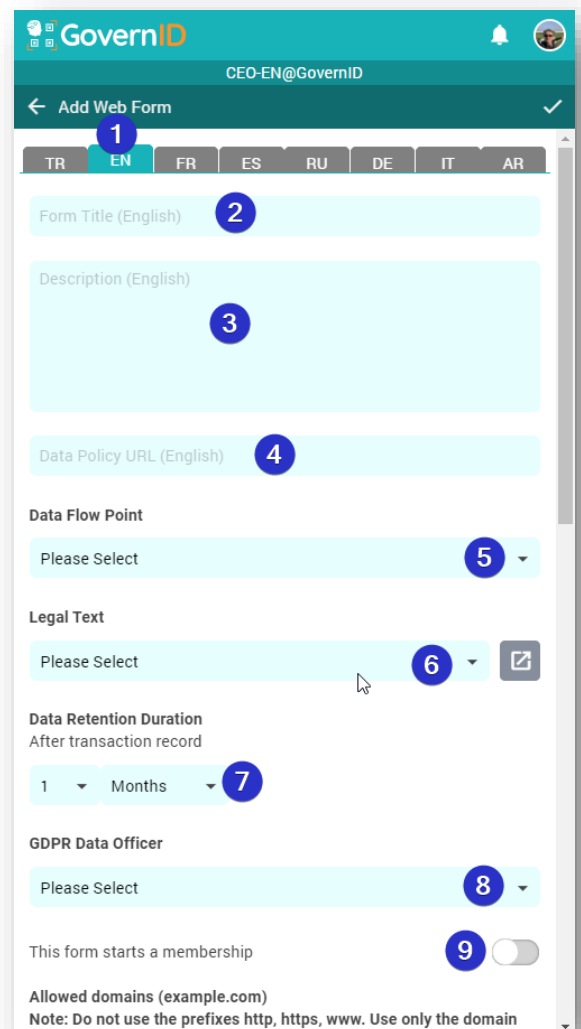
GovernID

CEO-EN@GovernID

Add Web Form

1

TR EN FR ES RU DE IT AR

Form Title (English) 2

Description (English)

3

Data Policy URL (English) 4

Data Flow Point

Please Select 5

Legal Text

Please Select 6

Data Retention Duration
After transaction record

1 Months 7

GDPR Data Officer

Please Select 8

This form starts a membership 9

Allowed domains (example.com)
Note: Do not use the prefixes http, https, www. Use only the domain